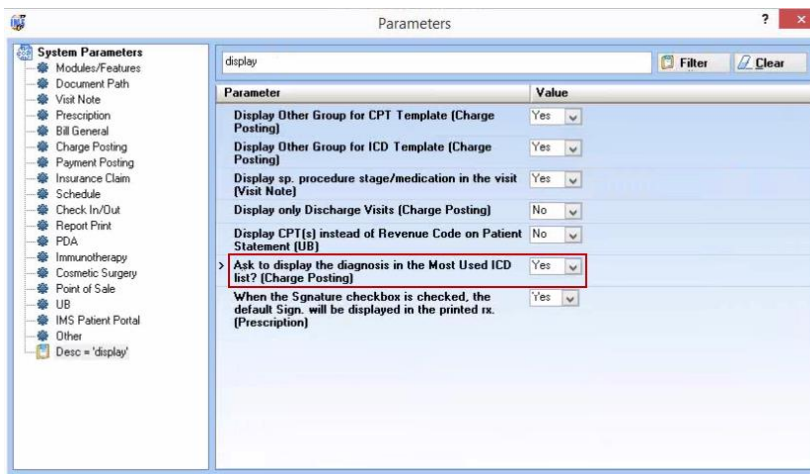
Parameters

? ×

System Parameters
Modules/Features
Document Path
Visit Note
Prescription
Bill General
Charge Posting
Payment Posting
Insurance Claim
Schedule
Check In/Out
Report Print
PDA
Immunotherapy
Cosmetic Surgery
Point of Sale
UB
IMS Patient Portal
Other
Desc = 'display'

display

Filter
Clear

| Parameter | Value |
|---|---|
| Display Other Group for CPT Template (Charge Posting) | Yes |
| Display Other Group for ICD Template (Charge Posting) | Yes |
| Display sp. procedure stage/medication in the visit (Visit Note) | Yes |
| Display only Discharge Visits (Charge Posting) | No |
| Display CPT(s) instead of Revenue Code on Patient Statement (UB) | No |
| > Ask to display the diagnosis in the Most Used ICD list? (Charge Posting) | Yes |
| When the Sgnature checkbox is checked, the default Sign. will be displayed in the printed rx. (Prescription) | Yes |